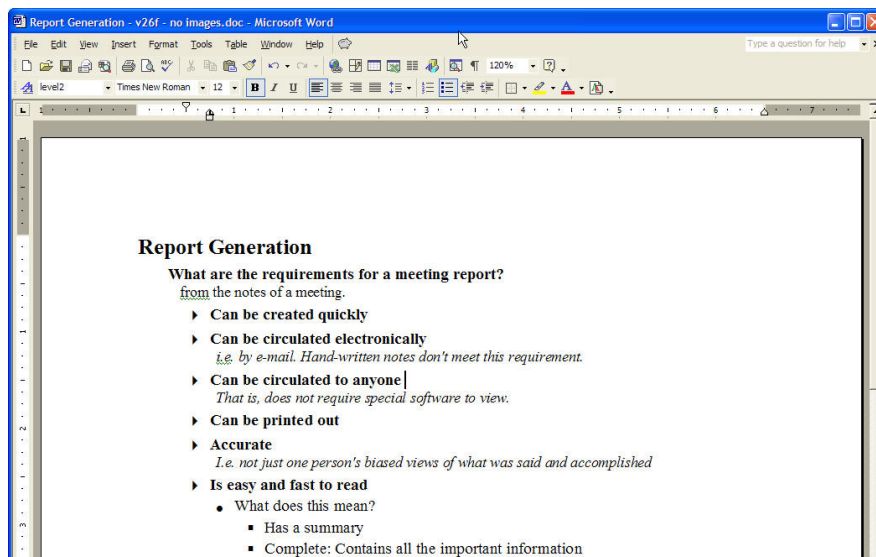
Report Generation - v26f - no images.doc - Microsoft Word

File Edit View Insert Format Tools Table Window Help

Type a question for help

120%

level2 Times New Roman 12 B I U

Report Generation

What are the requirements for a meeting report?

from the notes of a meeting.

Can be created quickly

Can be circulated electronically

i.e. by e-mail. Hand-written notes don't meet this requirement.

Can be circulated to anyone

That is, does not require special software to view.

Can be printed out

Accurate

I.e. not just one person's biased views of what was said and accomplished

Is easy and fast to read

What does this mean?

Has a summary

Complete: Contains all the important information